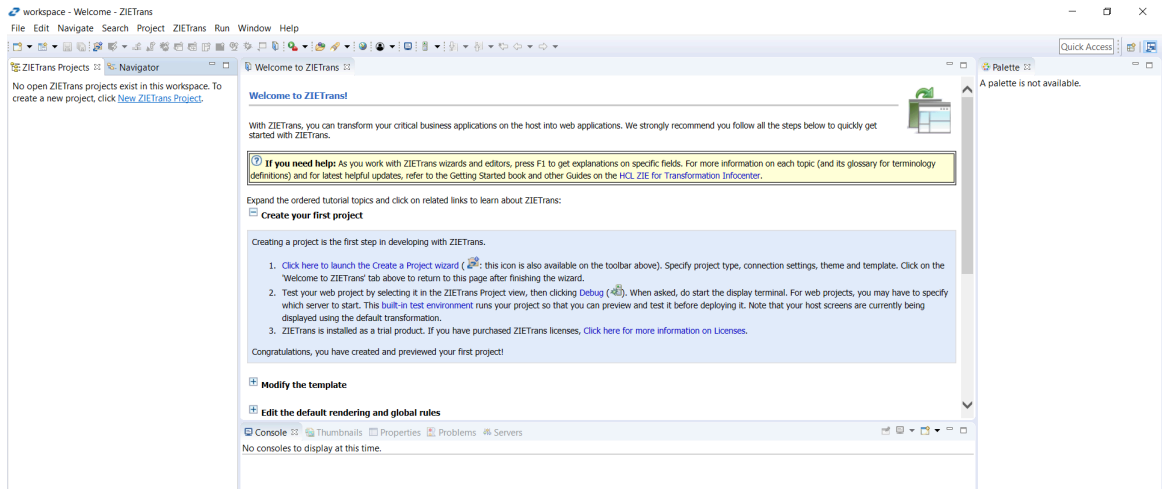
workspace - Welcome - ZIETrans

File Edit Navigate Search Project ZIETrans Run Window Help

Quick Access

ZIETrans Projects Navigator

No open ZIETrans projects exist in this workspace. To create a new project, click New ZIETrans Project.

Welcome to ZIETrans

Welcome to ZIETrans!

With ZIETrans, you can transform your critical business applications on the host into web applications. We strongly recommend you follow all the steps below to quickly get started with ZIETrans.

If you need help: As you work with ZIETrans wizards and editors, press F1 to get explanations on specific fields. For more information on each topic (and its glossary for terminology definitions) and for latest helpful updates, refer to the Getting Started book and other Guides on the HCL ZIE for Transformation Infocenter.

Expand the ordered tutorial topics and click on related links to learn about ZIETrans:

Create your first project

Creating a project is the first step in developing with ZIETrans.

1. Click here to launch the Create a Project wizard ( : this icon is also available on the toolbar above). Specify project type, connection settings, theme and template. Click on the 'Welcome to ZIETrans' tab above to return to this page after finishing the wizard.
2. Test your web project by selecting it in the ZIETrans Project view, then clicking Debug ( ). When asked, do start the display terminal. For web projects, you may have to specify which server to start. This built-in test environment runs your project so that you can preview and test it before deploying it. Note that your host screens are currently being displayed using the default transformation.
3. ZIETrans is installed as a trial product. If you have purchased ZIETrans licenses, Click here for more information on Licenses.

Congratulations, you have created and previewed your first project!

Modify the template

Edit the default rendering and global rules

Console Thumbnails Properties Problems Servers

No consoles to display at this time.

Palette

A palette is not available.